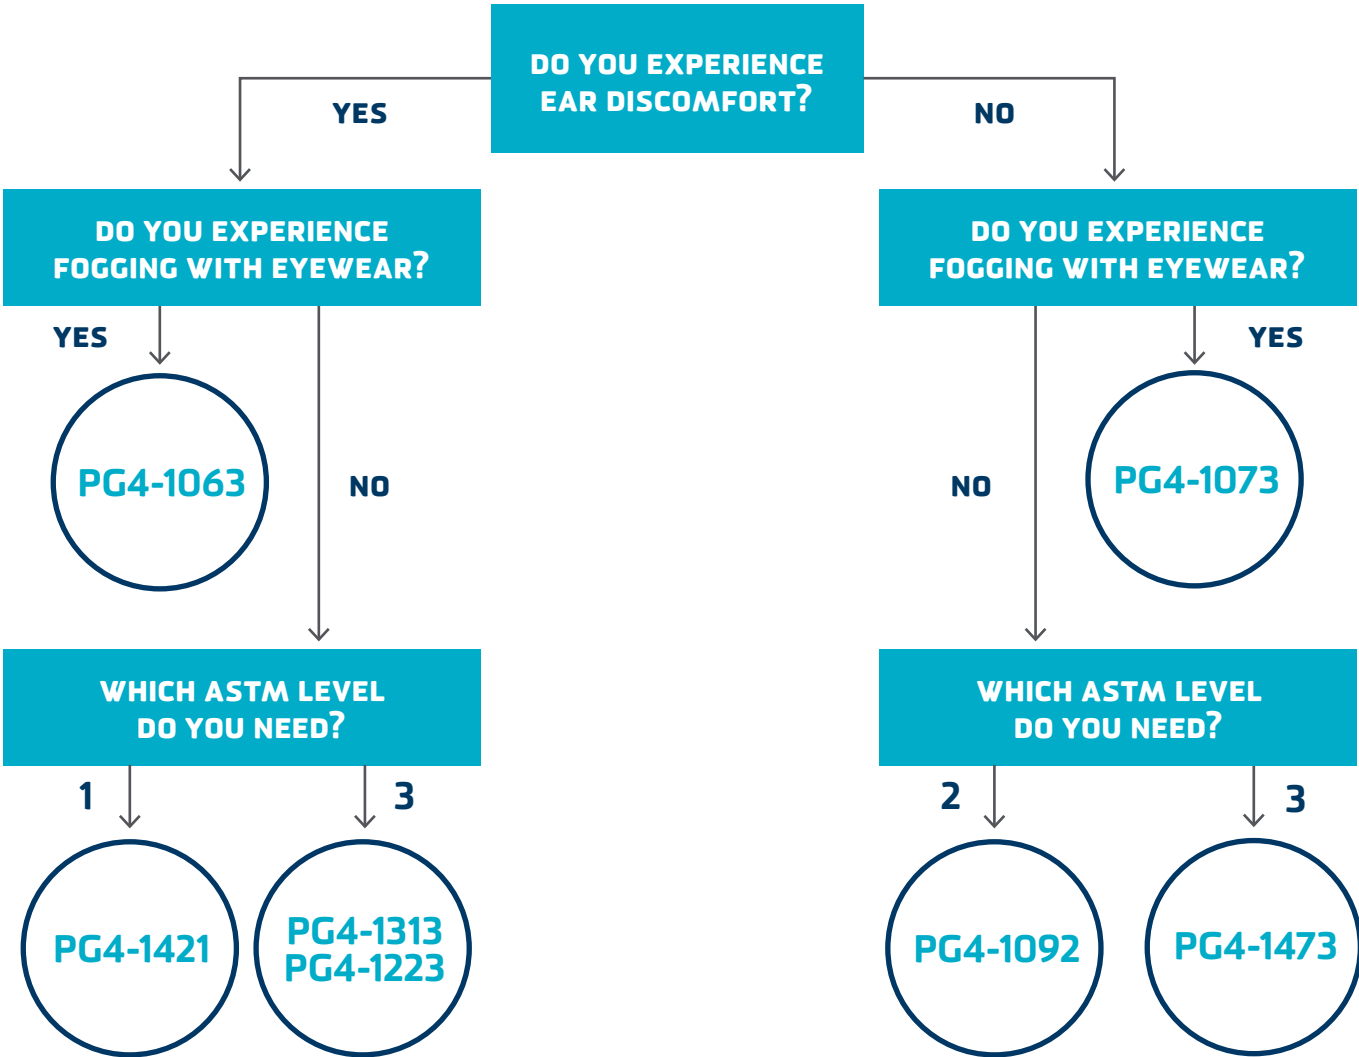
DO YOU EXPERIENCE EAR DISCOMFORT?

YES

NO

DO YOU EXPERIENCE FOGGING WITH EYEWEAR?

YES

PG4-1063

NO

WHICH ASTM LEVEL DO YOU NEED?

1

PG4-1421

3

PG4-1313
PG4-1223

DO YOU EXPERIENCE FOGGING WITH EYEWEAR?

YES

PG4-1073

NO

WHICH ASTM LEVEL DO YOU NEED?

2

PG4-1092

3

PG4-1473